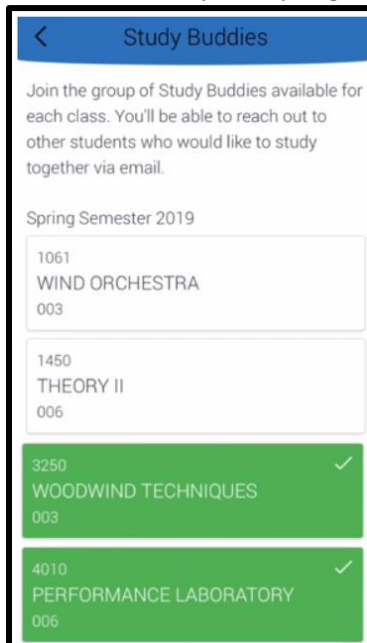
<

Study Buddies

Join the group of Study Buddies available for each class. You'll be able to reach out to other students who would like to study together via email.

Spring Semester 2019

1061
WIND ORCHESTRA
003

1450
THEORY II
006

3250
WOODWIND TECHNIQUES
003

4010
PERFORMANCE LABORATORY
006